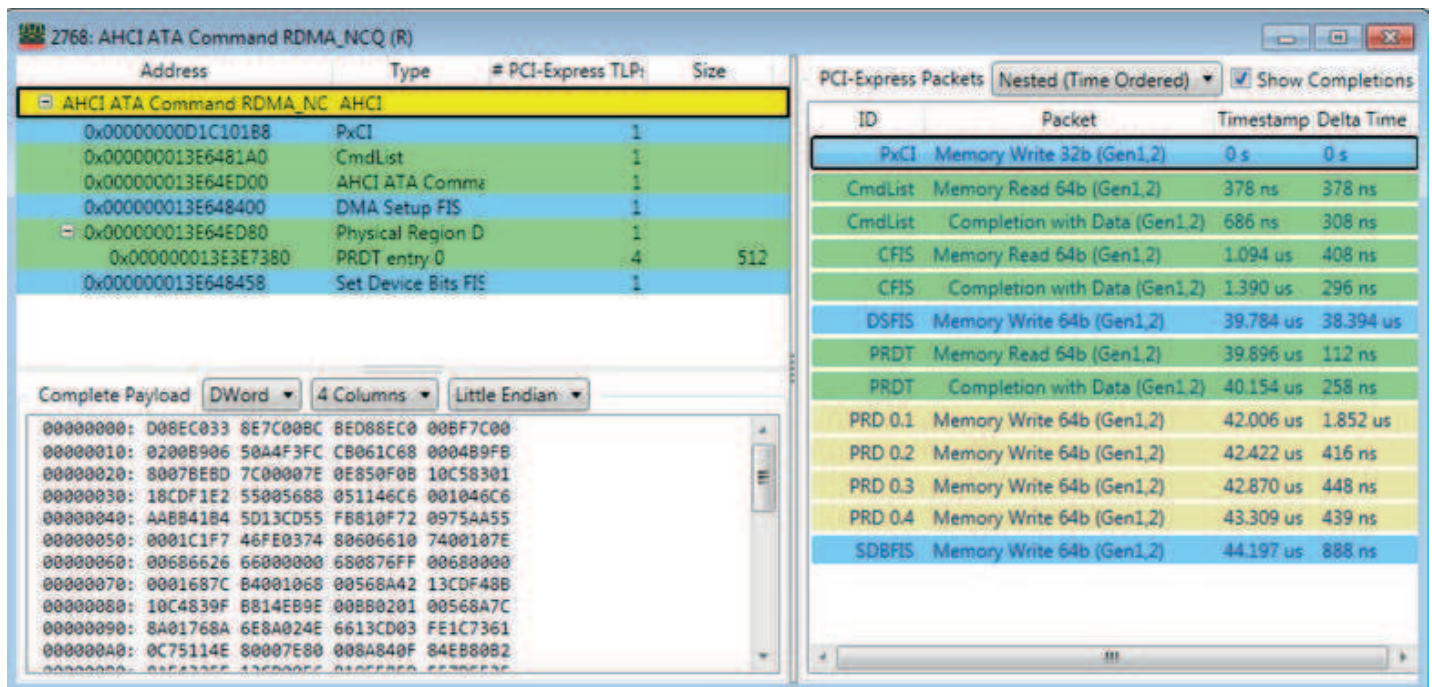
2768: AHCI ATA Command RDMA_NCQ (R)

| Address | Type | # PCI-Express TLPs | Size |
|---|---|---|---|
| ⊟ AHCI ATA Command RDMA_NC | AHCI | | |
| 0x00000000D1C101B8 | PxCI | 1 | |
| 0x000000013E6481A0 | CmdList | 1 | |
| 0x000000013E64ED00 | AHCI ATA Comma | 1 | |
| 0x000000013E648400 | DMA Setup FIS | 1 | |
| ⊟ 0x000000013E64ED80 | Physical Region D | 1 | |
| 0x000000013E3E7380 | PRDT entry 0 | 4 | 512 |
| 0x000000013E648458 | Set Device Bits FIS | 1 | |

Complete Payload DWord 4 Columns Little Endian

00000000: D08EC033 8E7C00BC BED88EC0 00BF7C00
00000010: 0200B906 50A4F3FC CB061C68 0004B9FB
00000020: 8007BEBD 7C00007E 0E850F0B 10C58301
00000030: 18CDF1E2 55005688 051146C6 001046C6
00000040: AABB41B4 5D13CD55 FB810F72 0975AA55
00000050: 0001C1F7 46FE0374 80606610 7400107E
00000060: 00686626 66000000 680876FF 00680000
00000070: 0001687C B4001068 00568A42 13CDF48B
00000080: 10C4839F B814EB9E 00B80201 00568A7C
00000090: 8A01768A 6E8A024E 6613CD03 FE1C7361
000000A0: 0C75114E 80007E80 008A840F 84EB80B2
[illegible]

PCI-Express Packets Nested (Time Ordered) Show Completions

| ID | Packet | Timestamp | Delta Time |
|---|---|---|---|
| PxCI | Memory Write 32b (Gen1,2) | 0 s | 0 s |
| CmdList | Memory Read 64b (Gen1,2) | 378 ns | 378 ns |
| CmdList | Completion with Data (Gen1,2) | 686 ns | 308 ns |
| CFIS | Memory Read 64b (Gen1,2) | 1.094 us | 408 ns |
| CFIS | Completion with Data (Gen1,2) | 1.390 us | 296 ns |
| DSFIS | Memory Write 64b (Gen1,2) | 39.784 us | 38.394 us |
| PRDT | Memory Read 64b (Gen1,2) | 39.896 us | 112 ns |
| PRDT | Completion with Data (Gen1,2) | 40.154 us | 258 ns |
| PRD 0.1 | Memory Write 64b (Gen1,2) | 42.006 us | 1.852 us |
| PRD 0.2 | Memory Write 64b (Gen1,2) | 42.422 us | 416 ns |
| PRD 0.3 | Memory Write 64b (Gen1,2) | 42.870 us | 448 ns |
| PRD 0.4 | Memory Write 64b (Gen1,2) | 43.309 us | 439 ns |
| SDBFIS | Memory Write 64b (Gen1,2) | 44.197 us | 888 ns |